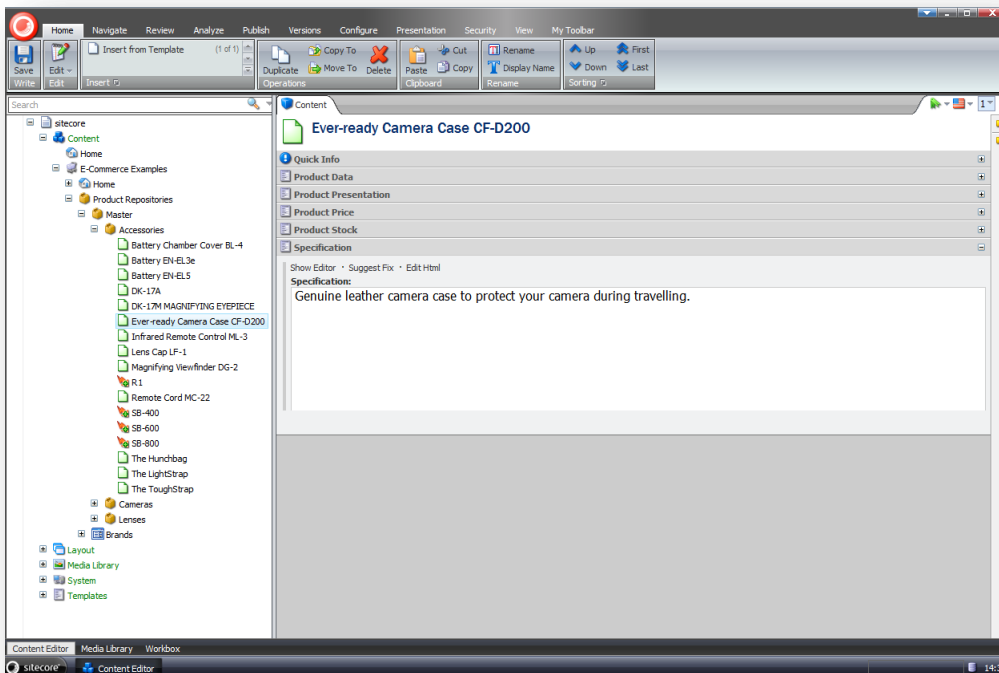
Home Navigate Review Analyze Publish Versions Configure Presentation Security View My Toolbar

Save
Write
Edit
Edit
Insert from Template (1 of 1)
Insert
Duplicate
Copy To
Move To
Delete
Operations
Paste
Cut
Copy
Clipboard
Rename
Display Name
Rename
Up
Down
First
Last
Sorting

Search

sitecore
Content
Home
E-Commerce Examples
Home
Product Repositories
Master
Accessories
Battery Chamber Cover BL-4
Battery EN-EL3e
Battery EN-EL5
DK-17A
DK-17M MAGNIFYING EYEPIECE
Ever-ready Camera Case CF-D200
Infrared Remote Control ML-3
Lens Cap LF-1
Magnifying Viewfinder DG-2
R1
Remote Cord MC-22
SB-400
SB-600
SB-800
The Hunchbag
The LightStrap
The ToughStrap
Cameras
Lenses
Brands
Layout
Media Library
System
Templates

Content

1

Ever-ready Camera Case CF-D200

Quick Info
Product Data
Product Presentation
Product Price
Product Stock
Specification

Show Editor · Suggest Fix · Edit Html
Specification:
Genuine leather camera case to protect your camera during travelling.

Content Editor Media Library Workbox

sitecore Content Editor 14: